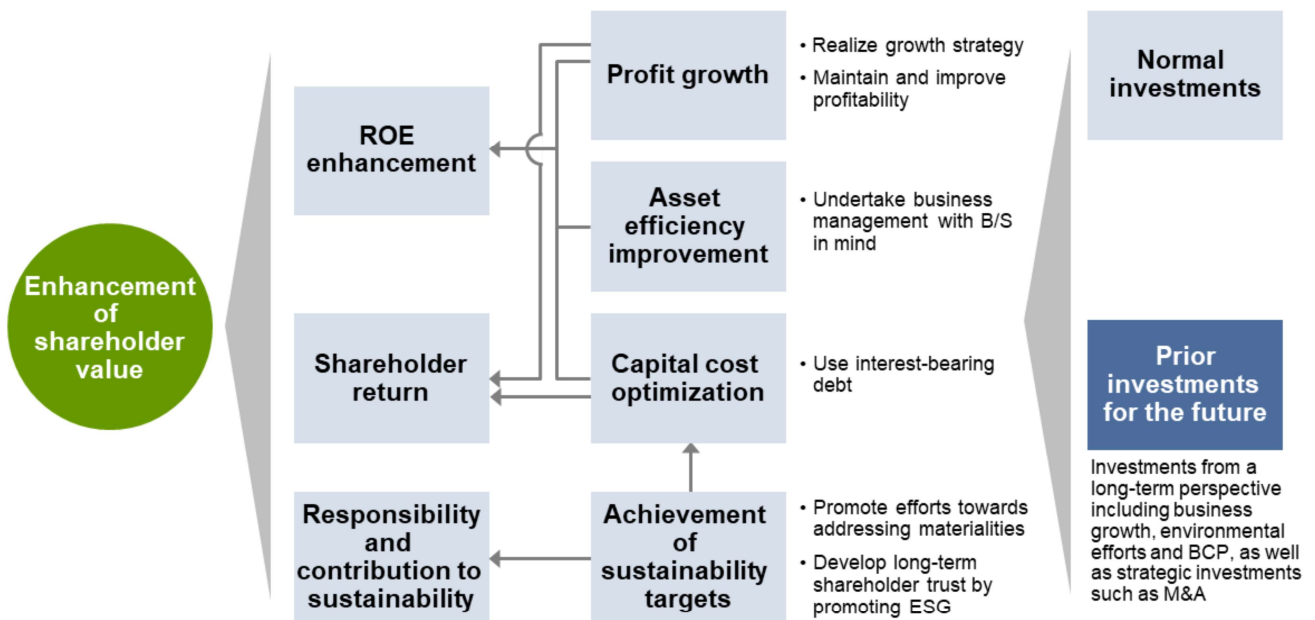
Enhancement of shareholder value

ROE enhancement

Shareholder return

Responsibility and contribution to sustainability

Profit growth

• Realize growth strategy
• Maintain and improve profitability

Asset efficiency improvement

• Undertake business management with B/S in mind

Capital cost optimization

• Use interest-bearing debt

Achievement of sustainability targets

• Promote efforts towards addressing materialities
• Develop long-term shareholder trust by promoting ESG

Normal investments

Prior investments for the future

Investments from a long-term perspective including business growth, environmental efforts and BCP, as well as strategic investments such as M&A